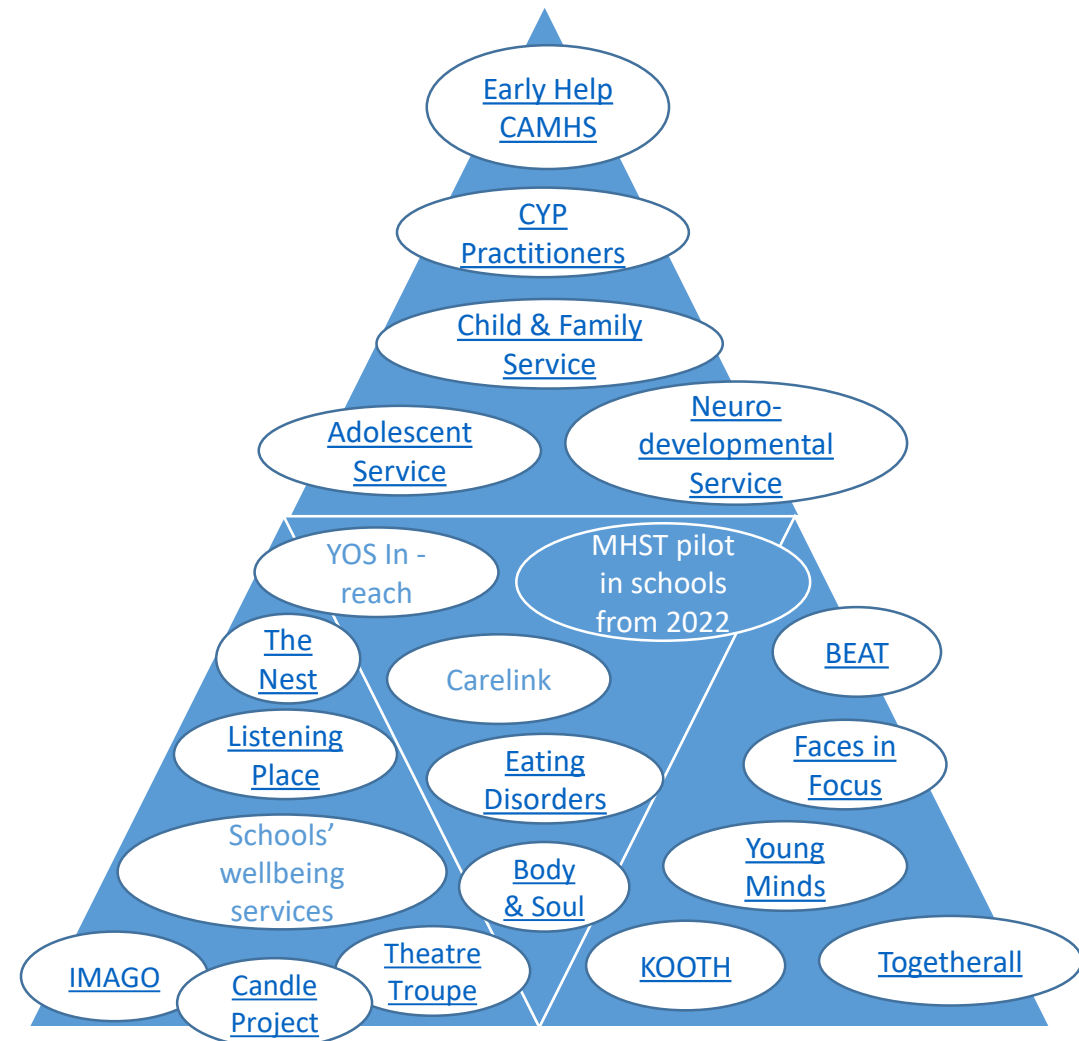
Early Help CAMHS

CYP Practitioners

Child & Family Service

Adolescent Service

Neurodevelopmental Service

YOS In - reach

MHST pilot in schools from 2022

The Nest

Carelink

BEAT

Listening Place

Eating Disorders

Faces in Focus

Schools' wellbeing services

Body & Soul

Young Minds

IMAGO

Candle Project

Theatre Troupe

KOOTH

Togetherall